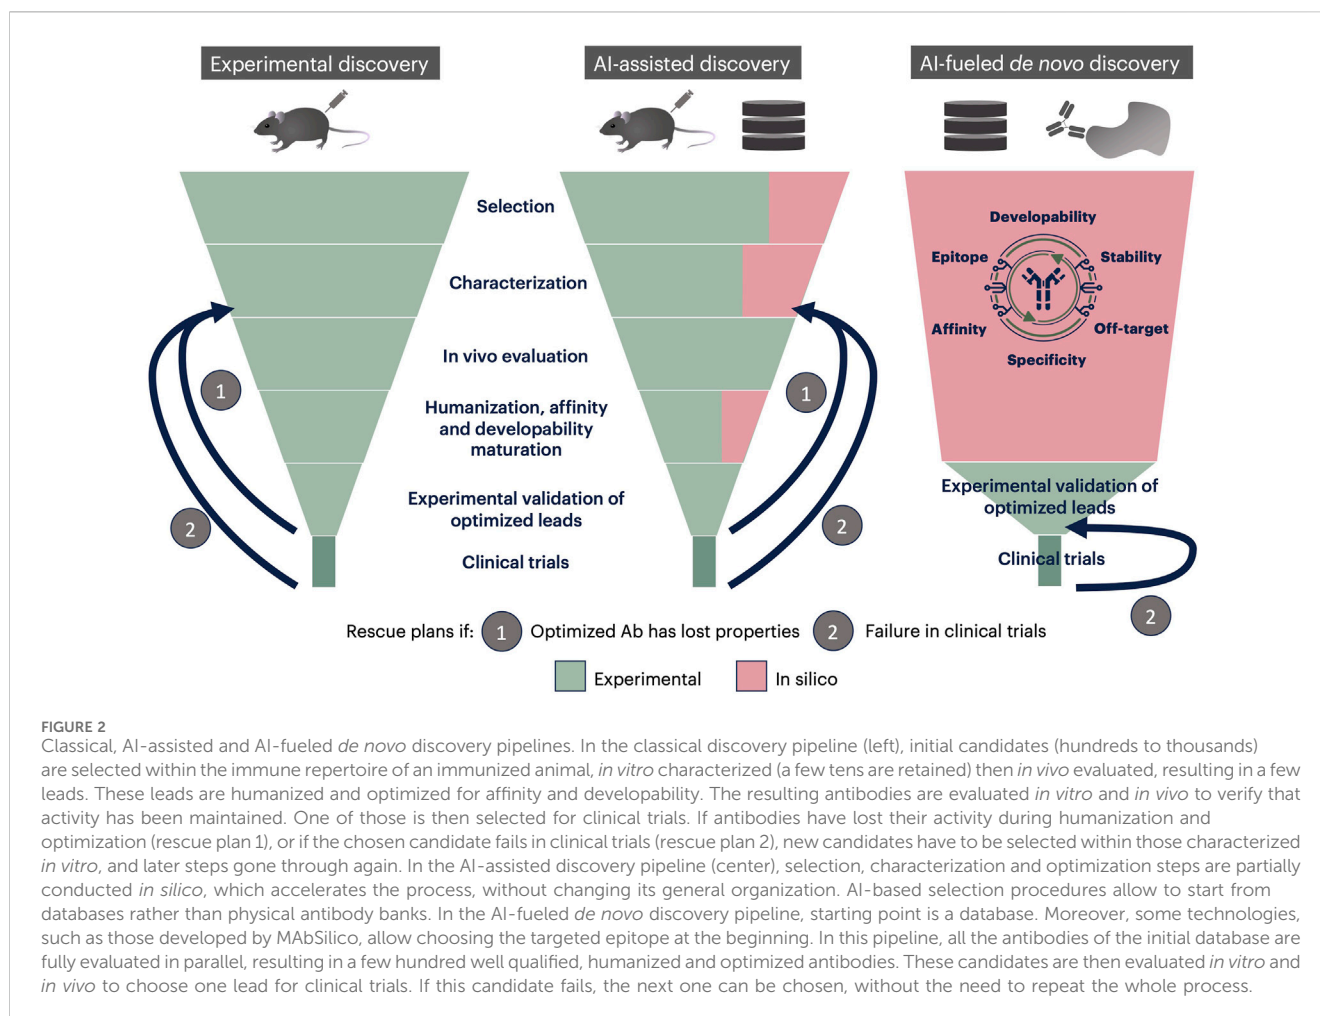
Experimental discovery

AI-assisted discovery

AI-fueled *de novo* discovery

Selection

Characterization

In vivo evaluation

Humanization, affinity and developability maturation

Experimental validation of optimized leads

Clinical trials

1

2

1

2

Developability

Epitope

Stability

Affinity

Off-target

Specificity

Experimental validation of optimized leads

Clinical trials

2

Rescue plans if: 1 Optimized Ab has lost properties 2 Failure in clinical trials

Experimental In silico

FIGURE 2

Classical, AI-assisted and AI-fueled *de novo* discovery pipelines. In the classical discovery pipeline (left), initial candidates (hundreds to thousands) are selected within the immune repertoire of an immunized animal, *in vitro* characterized (a few tens are retained) then *in vivo* evaluated, resulting in a few leads. These leads are humanized and optimized for affinity and developability. The resulting antibodies are evaluated *in vitro* and *in vivo* to verify that activity has been maintained. One of those is then selected for clinical trials. If antibodies have lost their activity during humanization and optimization (rescue plan 1), or if the chosen candidate fails in clinical trials (rescue plan 2), new candidates have to be selected within those characterized *in vitro*, and later steps gone through again. In the AI-assisted discovery pipeline (center), selection, characterization and optimization steps are partially conducted *in silico*, which accelerates the process, without changing its general organization. AI-based selection procedures allow to start from databases rather than physical antibody banks. In the AI-fueled *de novo* discovery pipeline, starting point is a database. Moreover, some technologies, such as those developed by MAbSilico, allow choosing the targeted epitope at the beginning. In this pipeline, all the antibodies of the initial database are fully evaluated in parallel, resulting in a few hundred well qualified, humanized and optimized antibodies. These candidates are then evaluated *in vitro* and *in vivo* to choose one lead for clinical trials. If this candidate fails, the next one can be chosen, without the need to repeat the whole process.